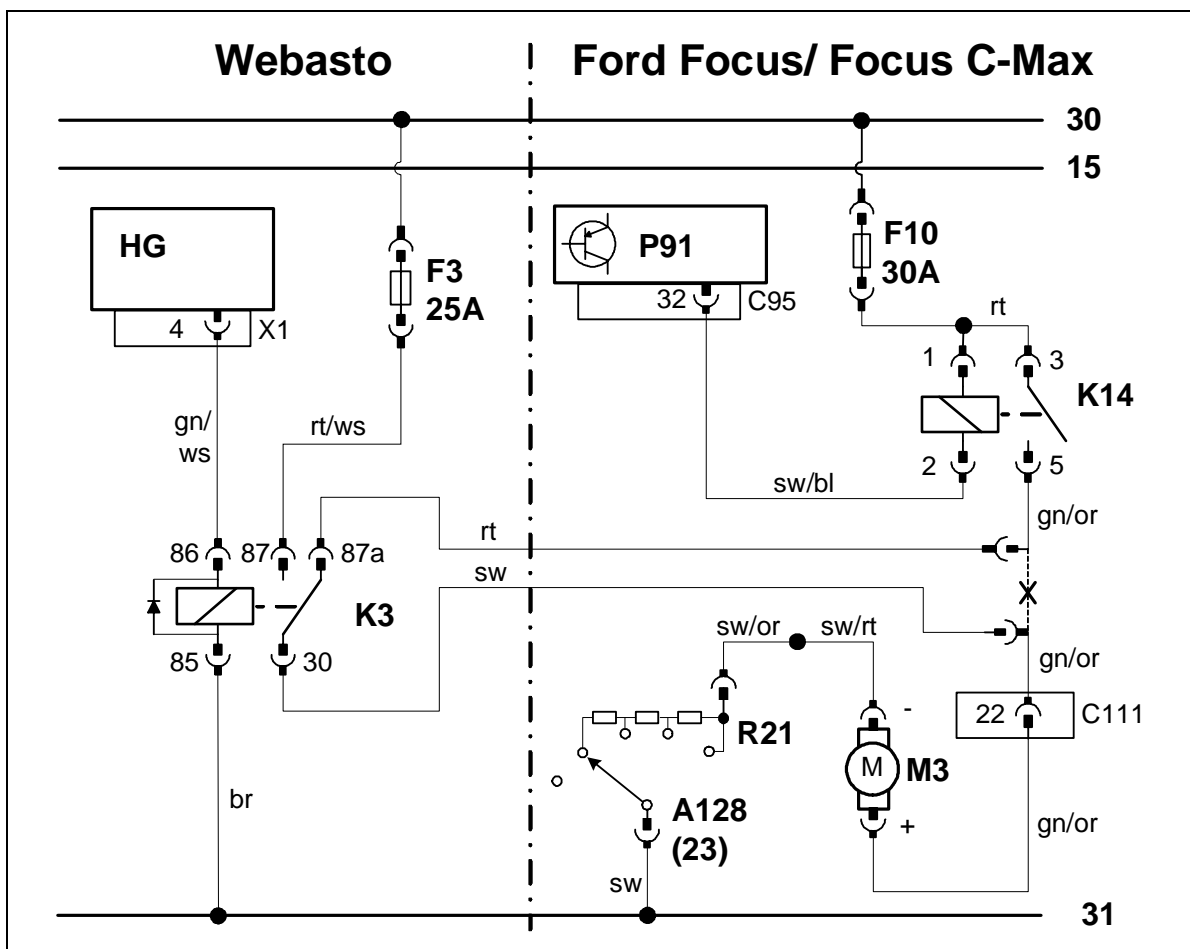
Webasto

Ford Focus/ Focus C-Max

30

15

HG

4

X1

F3
25A

P91

32

C95

F10
30A

rt

1

3

K14

2

5

gn/
ws

rt/ws

sw/bl

gn/or

86

87

87a

rt

sw

K3

85

30

sw/or

sw/rt

gn/or

-

22

C111

R21

M

M3

A128
(23)

+

gn/or

br

sw

31